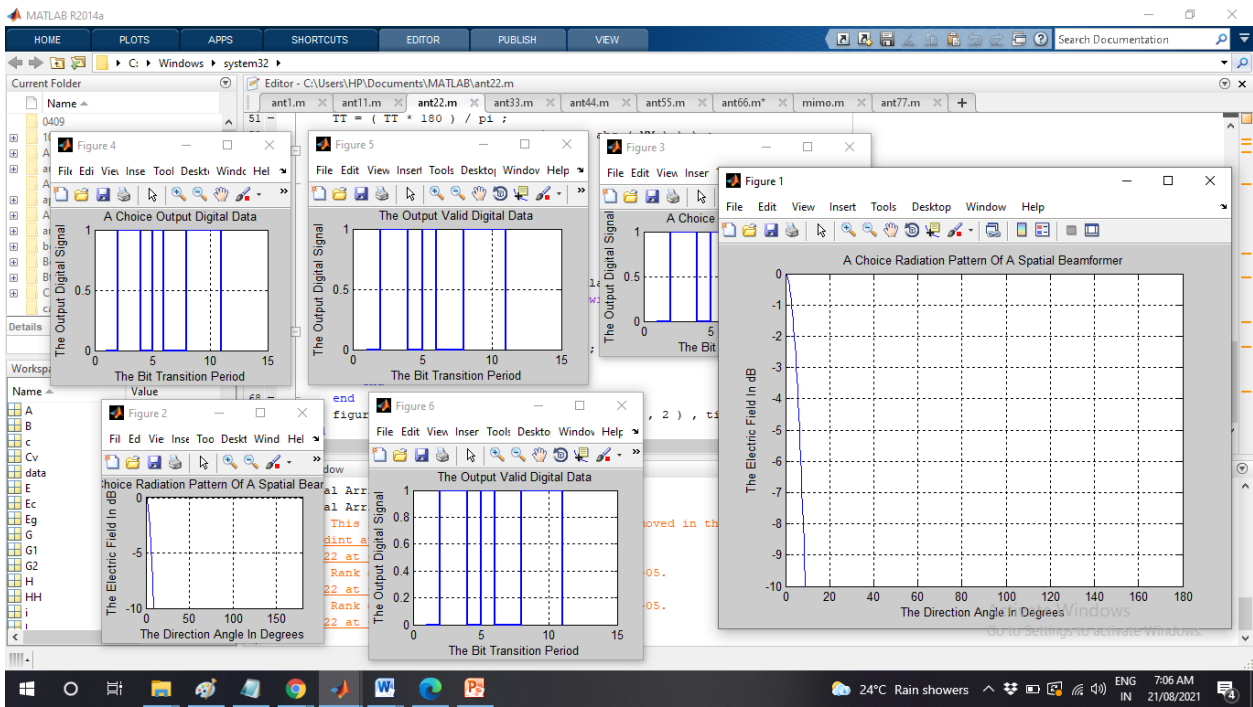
MATLAB R2014a

HOME PLOTS APPS SHORTCUTS EDITOR PUBLISH VIEW

Search Documentation

C: ▸ Windows ▸ system32 ▸

Current Folder

Name ▲

0409

Details

Workspace

Name ▲ Value

A
B
c
Cv
data
E
Ec
Eg
G
G1
G2
H
HH
i

Editor - C:\Users\HP\Documents\MATLAB\ant22.m

ant1.m ant11.m ant22.m ant33.m ant44.m ant55.m ant66.m* mimo.m ant77.m +

51 - TT = ( TT * 180 ) / pi ;

68 - end
figur , 2 ) , ti

al Arr
al Arr
This oved in th
dint a
22 at
Rank 05.
22 at
Rank 05.
22 at

Figure 4
File Edit View Insert Tools Desktop Window Help
A Choice Output Digital Data
The Output Digital Signal
The Bit Transition Period
0 5 10 15
0 0.5 1

Figure 5
File Edit View Insert Tools Desktop Window Help
The Output Valid Digital Data
The Output Digital Signal
The Bit Transition Period
0 5 10 15
0 0.5 1

Figure 3
File Edit View Inser
A Choice
The Output Digital Signal
The Bit
0 5
0 0.5 1

Figure 1
File Edit View Insert Tools Desktop Window Help
A Choice Radiation Pattern Of A Spatial Beamformer
The Electric Field In dB
The Direction Angle In Degrees
0 20 40 60 80 100 120 140 160 180
0 -1 -2 -3 -4 -5 -6 -7 -8 -9 -10

Figure 2
File Edit View Insert Tools Desktop Window Help
Choice Radiation Pattern Of A Spatial Bear
The Electric Field In dB
The Direction Angle In Degrees
0 50 100 150
0 -5 -10

Figure 6
File Edit View Insert Tools Desktop Window Help
The Output Valid Digital Data
The Output Digital Signal
The Bit Transition Period
0 5 10 15
0 0.2 0.4 0.6 0.8 1

Activate Windows
Go to Settings to activate Windows.

24°C Rain showers ENG IN 7:06 AM 21/08/2021